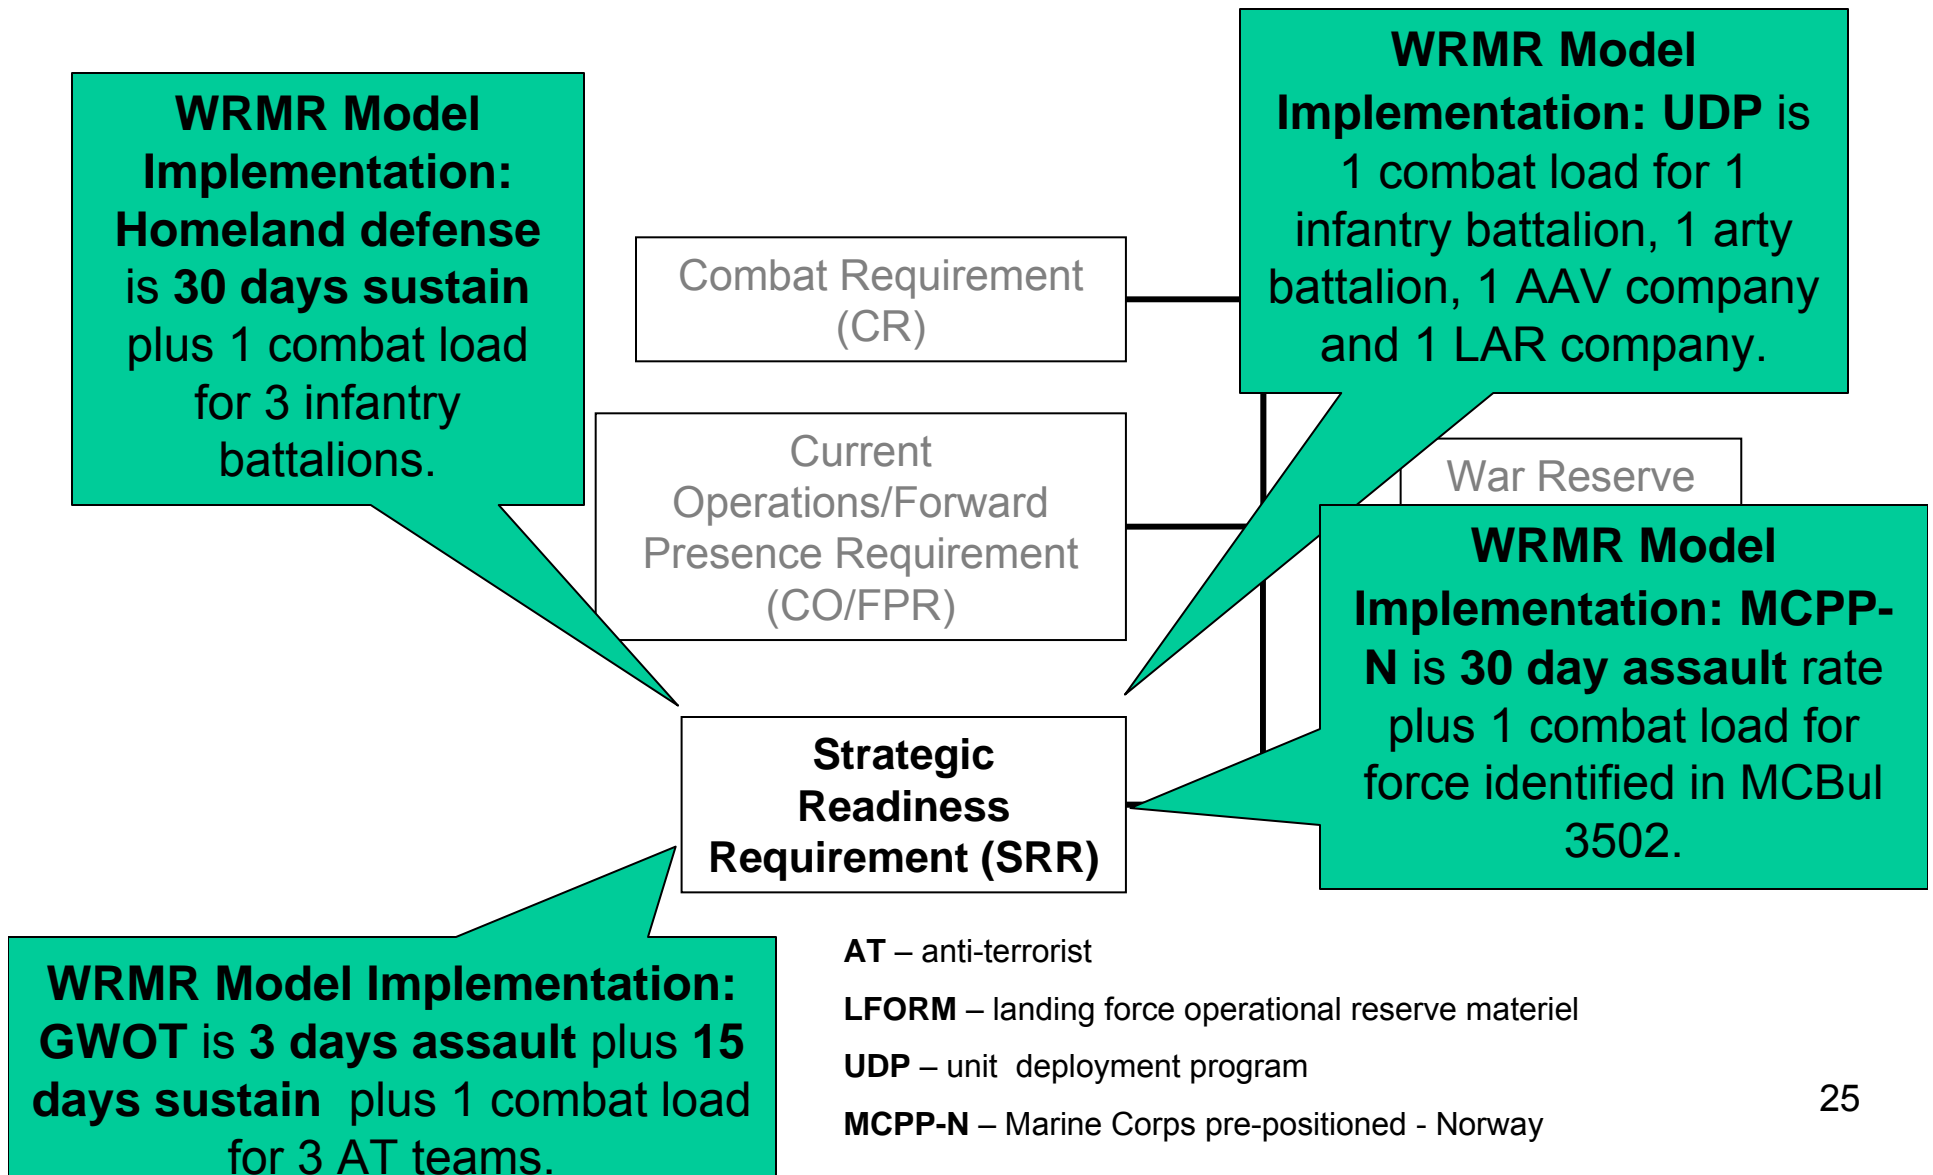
WRMR Model Implementation: Homeland defense is 30 days sustain plus 1 combat load for 3 infantry battalions.

Combat Requirement (CR)

Current Operations/Forward Presence Requirement (CO/FPR)

WRMR Model Implementation: UDP is 1 combat load for 1 infantry battalion, 1 arty battalion, 1 AAV company and 1 LAR company.

War Reserve

WRMR Model Implementation: MCPP-N is 30 day assault rate plus 1 combat load for force identified in MCBul 3502.

Strategic Readiness Requirement (SRR)

WRMR Model Implementation: GWOT is 3 days assault plus 15 days sustain plus 1 combat load for 3 AT teams.

AT – anti-terrorist

LFORM – landing force operational reserve materiel

UDP – unit deployment program

MCPP-N – Marine Corps pre-positioned - Norway

25